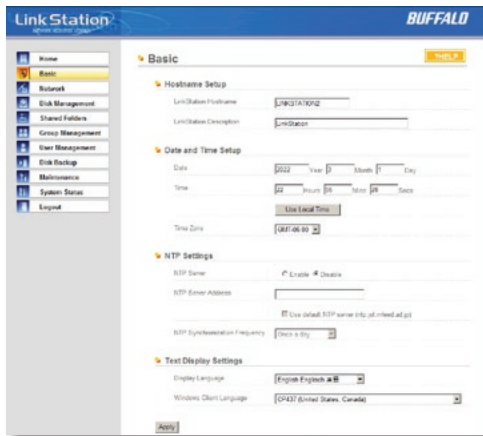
LinkStation
BUFFALO

Home
Basic
Network
Disk Management
Shared Folders
Group Management
User Management
Disk Backup
Maintenance
System Status
Logout

Basic
HELP

Hostname Setup
LinkStation Hostname LINKSTATION2
LinkStation Description LinkStation

Date and Time Setup
Date 2022 Year 3 Month 1 Day
Time 22 Hours 05 Mins 28 Secs
Use Local Time
Time Zone GMT-05:00

NTP Settings
NTP Server Enable Disable
NTP Server Address
Use default NTP server (ntp.jst.mfeed.ad.jp)
NTP Synchronization Frequency Once a day

Text Display Settings
Display Language English-Englisch
Windows Client Language CP437 (United States, Canada)

Apply